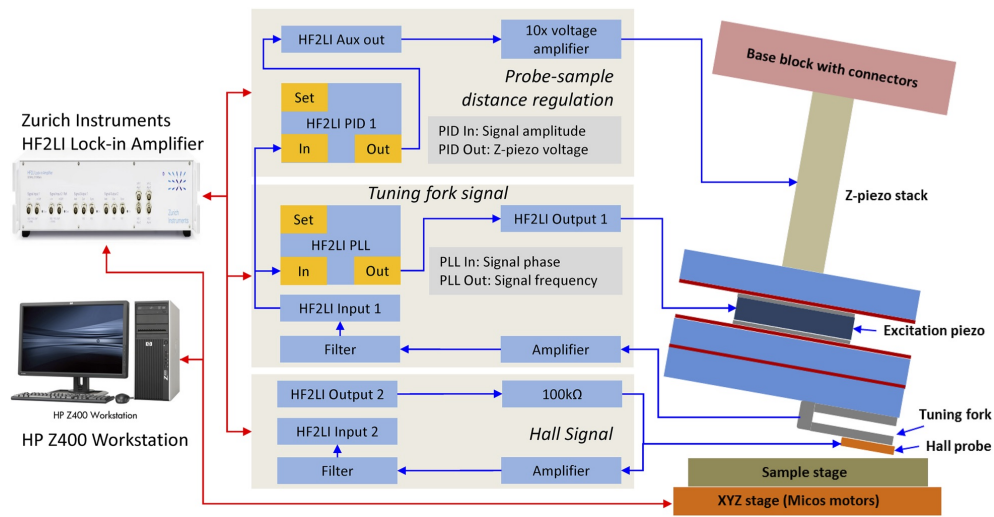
Zurich Instruments
HF2LI Lock-in Amplifier

HP Z400 Workstation

HP Z400 Workstation

HF2LI Aux out

10x voltage amplifier

Probe-sample distance regulation

Set

HF2LI PID 1

In

Out

PID In: Signal amplitude
PID Out: Z-piezo voltage

Tuning fork signal

Set

HF2LI PLL

In

Out

HF2LI Output 1

PLL In: Signal phase
PLL Out: Signal frequency

HF2LI Input 1

Filter

Amplifier

HF2LI Output 2

100kΩ

HF2LI Input 2

Hall Signal

Filter

Amplifier

Base block with connectors

Z-piezo stack

Excitation piezo

Tuning fork

Hall probe

Sample stage

XYZ stage (Micos motors)